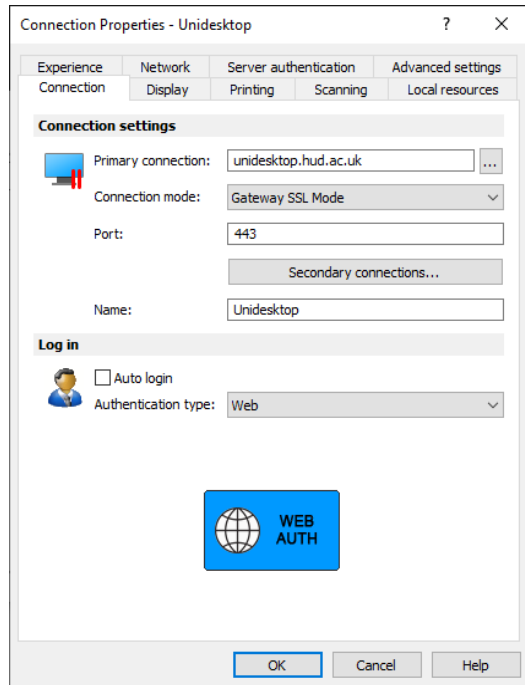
Connection Properties - Unidesktop ? ✕

Experience Network Server authentication Advanced settings
Connection Display Printing Scanning Local resources

Connection settings

Primary connection: unidesktop.hud.ac.uk ...

Connection mode: Gateway SSL Mode

Port: 443

Secondary connections...

Name: Unidesktop

Log in

Auto login

Authentication type: Web

WEB AUTH

OK Cancel Help